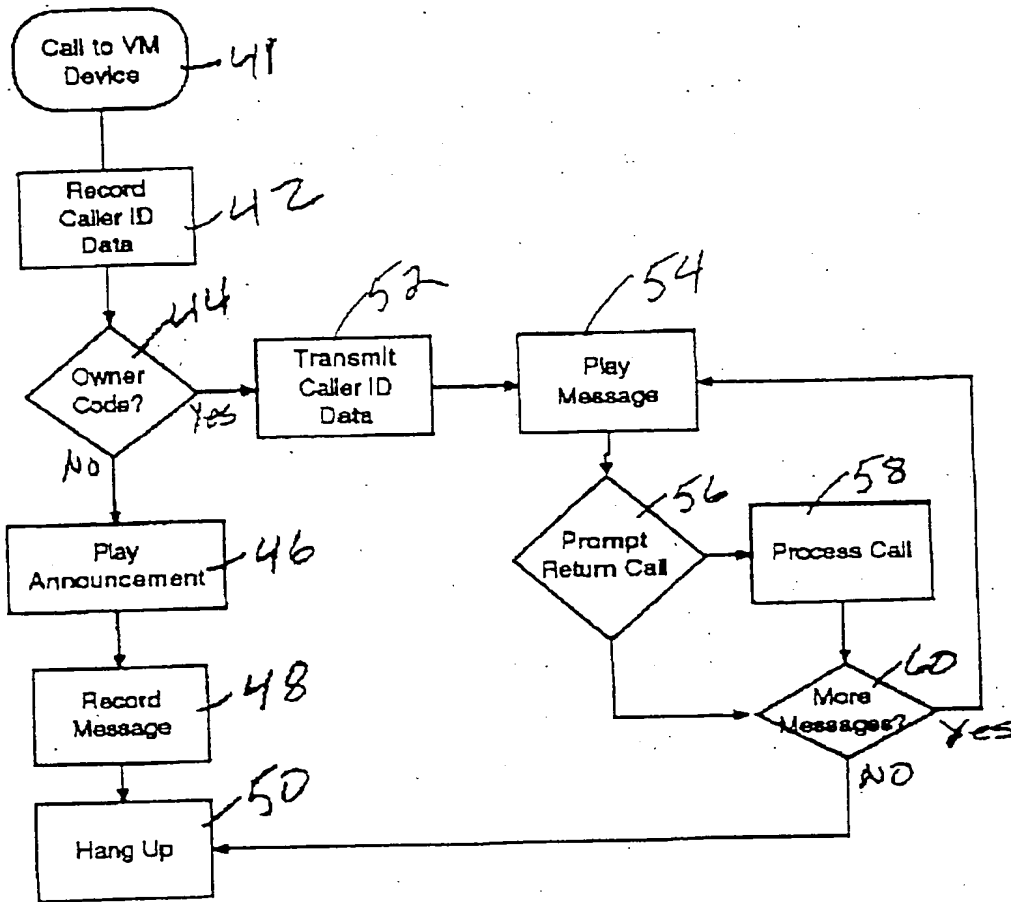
Call to VM Device 41

Record Caller ID Data 42

Owner Code? 44

Yes

No

Transmit Caller ID Data 52

Play Message 54

Prompt Return Call 56

Process Call 58

More Messages? 60

Yes

NO

Play Announcement 46

Record Message 48

Hang Up 50